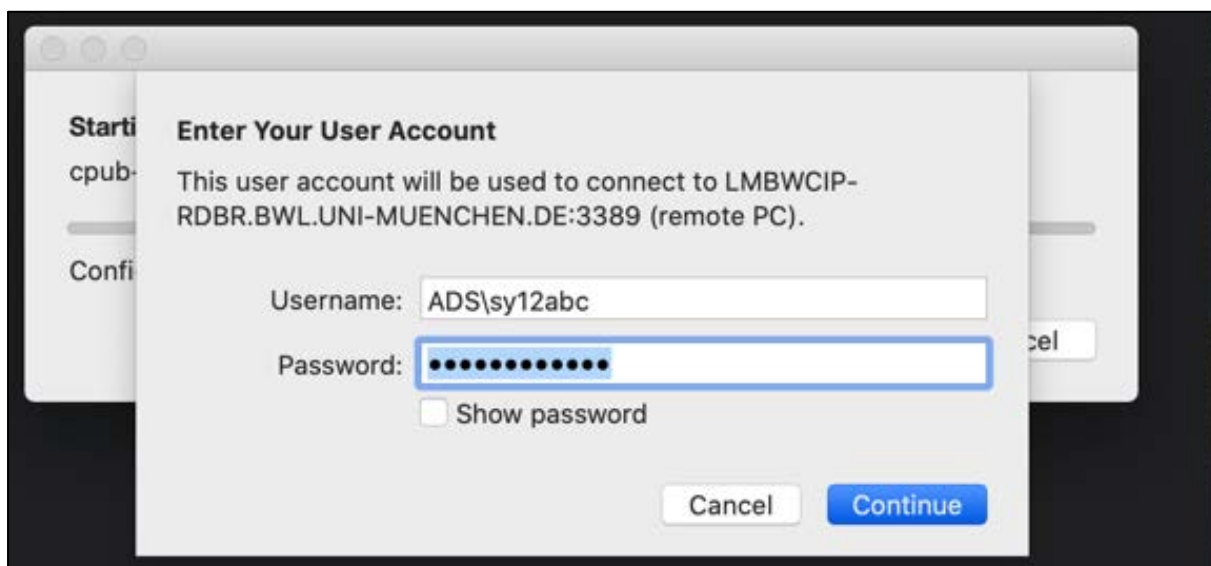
Starti
cpub-
Confi
cel

Enter Your User Account

This user account will be used to connect to LMBWCIP-RDBR.BWL.UNI-MUENCHEN.DE:3389 (remote PC).

Username: ADS\sy12abc

Password: •••••••••••••

Show password

Cancel Continue